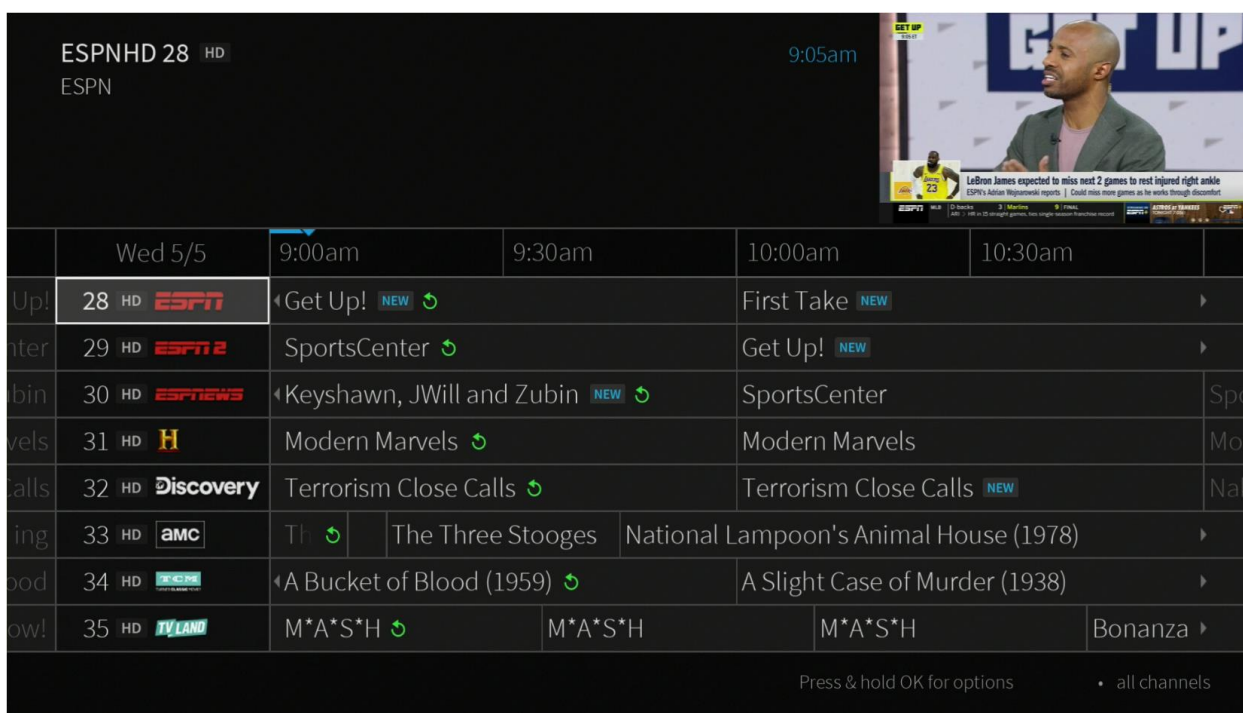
ESPNHD 28 HD
ESPN

9:05am

GET UP
LeBron James expected to miss next 2 games to rest injured right ankle
ESPN's Adrian Wojnarowski reports | Could miss more games as he works through discomfort

| Wed 5/5 | 9:00am | 9:30am | 10:00am | 10:30am |
|---|---|---|---|---|
| 28 HD ESPN | Get Up! NEW | | First Take NEW | |
| 29 HD ESPN2 | SportsCenter | | Get Up! NEW | |
| 30 HD ESPNEWS | Keyshawn, JWill and Zubin NEW | | SportsCenter | Sp |
| 31 HD H | Modern Marvels | | Modern Marvels | Mo |
| 32 HD Discovery | Terrorism Close Calls | | Terrorism Close Calls NEW | Na |
| 33 HD amc | Th | The Three Stooges | National Lampoon's Animal House (1978) | |
| 34 HD TCM | A Bucket of Blood (1959) | | A Slight Case of Murder (1938) | |
| 35 HD TV LAND | M*A*S*H | M*A*S*H | M*A*S*H | Bonanza |

Up!
nter
bin
vels
Calls
ing
ood
ow!

Press & hold OK for options
• all channels